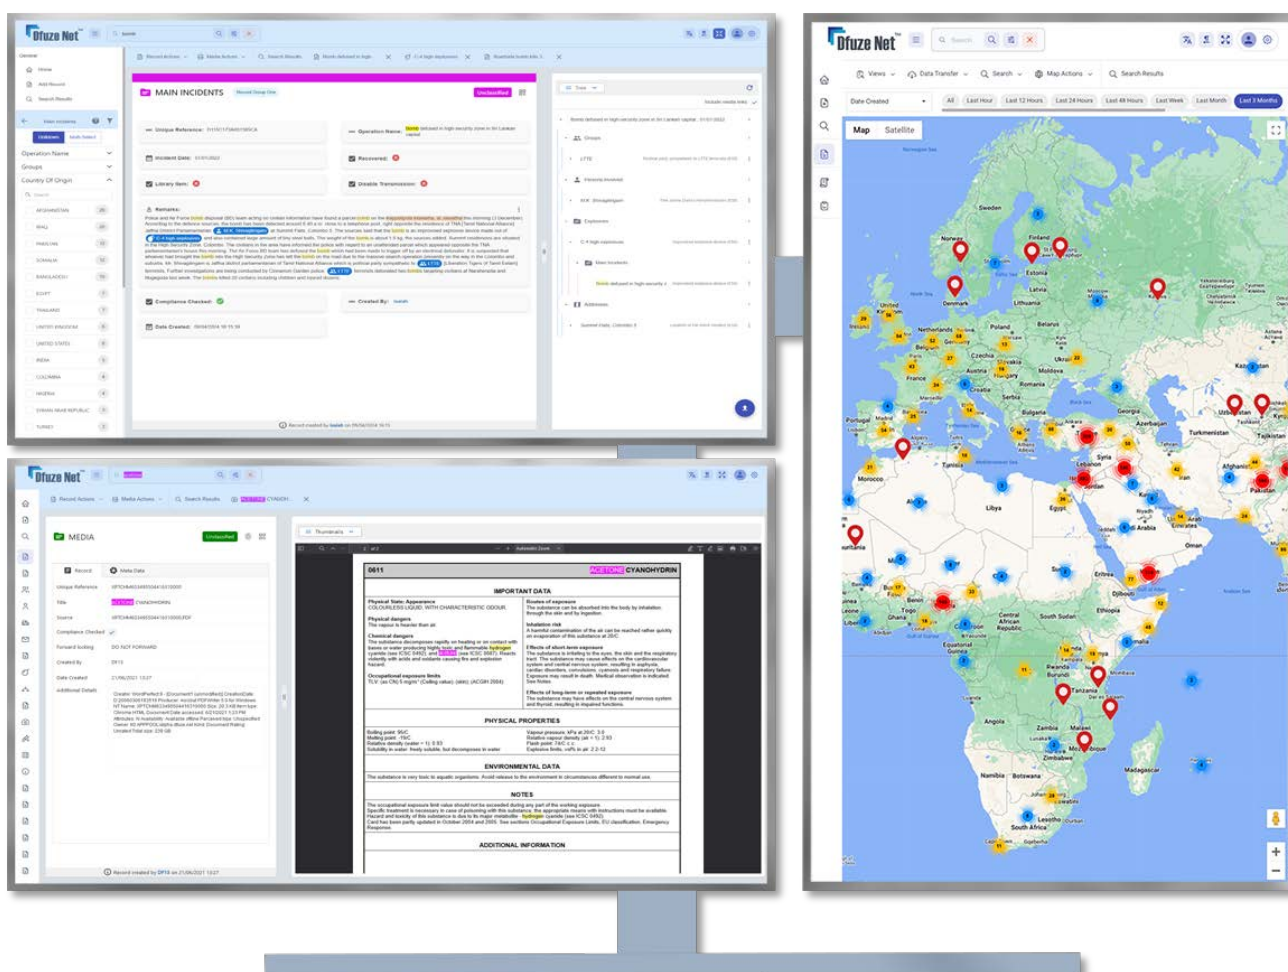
Dfuze Net

MAIN INCIDENTS

Unclassified

Unique Reference:

Operation Name:

Incident Date:

Recovered:

Library Item:

Disable Transmission:

Remarks:

Compliance Checked:

Created By:

Date Created:

Country Of Origin

AFGHANISTAN

IRAQ

PAKISTAN

SOMALIA

BANGLADESH

EGYPT

THAILAND

UNITED KINGDOM

UNITED STATES

INDIA

COLOMBIA

NIGERIA

SYRIAN ARAB REPUBLIC

TURKEY

Operation Name

Groups

Groups

Persons Involved

Explosives

Addresses

Dfuze Net

MEDIA

Unclassified

Record

Meta Data

Unique Reference

Title

Source

Compliance Checked

Forward looking

Created By

Date Created

Additional Details

Thumbnails

0611

ACETONE CYANOHYDRIN

IMPORTANT DATA

PHYSICAL PROPERTIES

ENVIRONMENTAL DATA

NOTES

ADDITIONAL INFORMATION

Dfuze Net

Views

Data Transfer

Search

Map Actions

Search Results

Date Created

All

Last Hour

Last 12 Hours

Last 24 Hours

Last 48 Hours

Last Week

Last Month

Last 3 Months

Map

Satellite

Sweden

Norway

Finland

Estonia

Latvia

Lithuania

Denmark

United Kingdom

Netherlands

Belarus

Poland

Germany

Czechia

Slovakia

Ukraine

France

Austria

Hungary

Moldova

Romania

Croatia

Serbia

Italy

Bulgaria

Portugal

Spain

Turkey

Georgia

Azerbaijan

Turkmenistan

Uzbekistan

Tajikistan

Kazakhstan

Tunisia

Morocco

Algeria

Libya

Egypt

Syria

Lebanon

Iraq

Jordan

Iran

Kuwait

Saudi Arabia

United Arab Emirates

Oman

Afghanistan

Pakistan

Mauritania

Mali

Niger

Sudan

Chad

Eritrea

Djibouti

Ethiopia

Somalia

Burkina Faso

Benin

Togo

Ghana

Guinea

Sierra Leone

Liberia

Nigeria

Cameroon

Central African Republic

South Sudan

Equatorial Guinea

Gabon

Congo

Uganda

Kenya

Rwanda

Burundi

Tanzania

Angola

Zambia

Malawi

Mozambique

Zimbabwe

Namibia

Botswana

Madagascar

Lesotho

South Africa